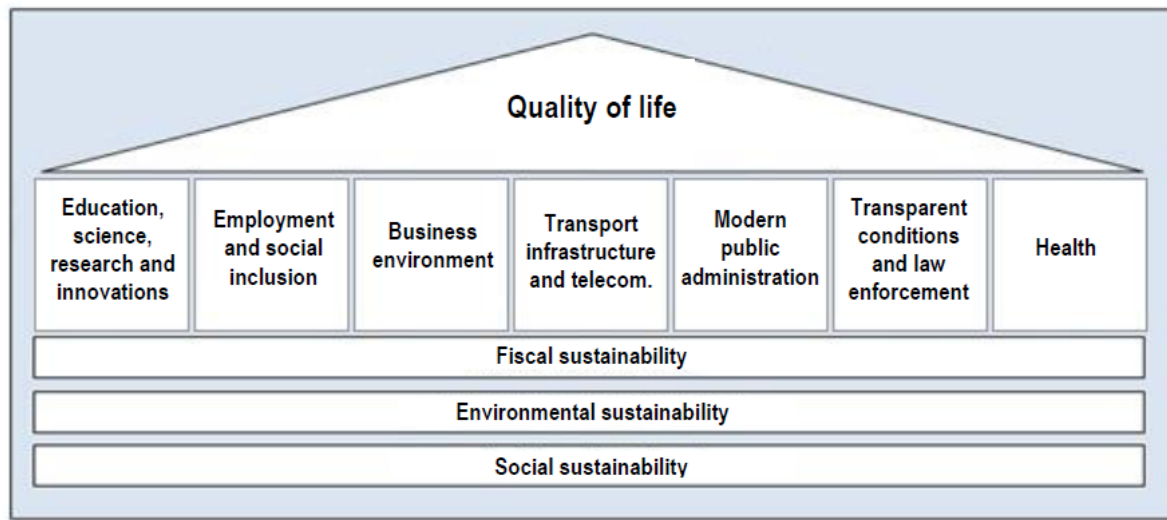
Quality of life

Education, science, research and innovations

Employment and social inclusion

Business environment

Transport infrastructure and telecom.

Modern public administration

Transparent conditions and law enforcement

Health

Fiscal sustainability

Environmental sustainability

Social sustainability